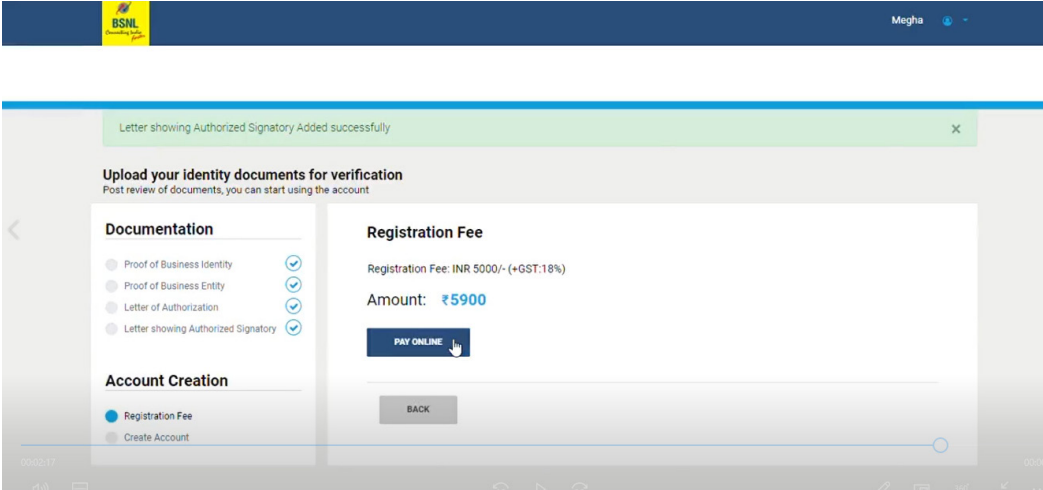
BSNL
Connecting India Forever

Megha

Letter showing Authorized Signatory Added successfully ×

Upload your identity documents for verification
Post review of documents, you can start using the account

Documentation

Proof of Business Identity
Proof of Business Entity
Letter of Authorization
Letter showing Authorized Signatory

Account Creation

Registration Fee
Create Account

Registration Fee

Registration Fee: INR 5000/- (+GST:18%)

Amount: ₹5900

PAY ONLINE

BACK

00:02:17